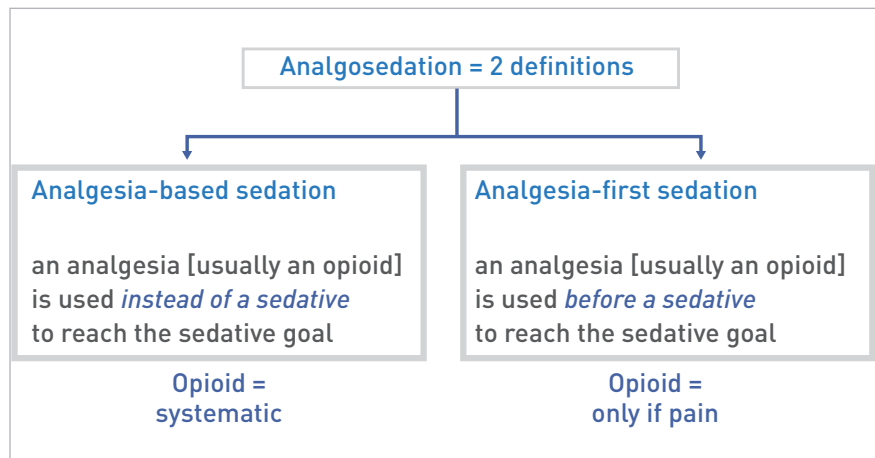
Analgosedation = 2 definitions

Analgesia-based sedation

an analgesia [usually an opioid] is used *instead of a sedative* to reach the sedative goal

Opioid = systematic

Analgesia-first sedation

an analgesia [usually an opioid] is used *before a sedative* to reach the sedative goal

Opioid = only if pain